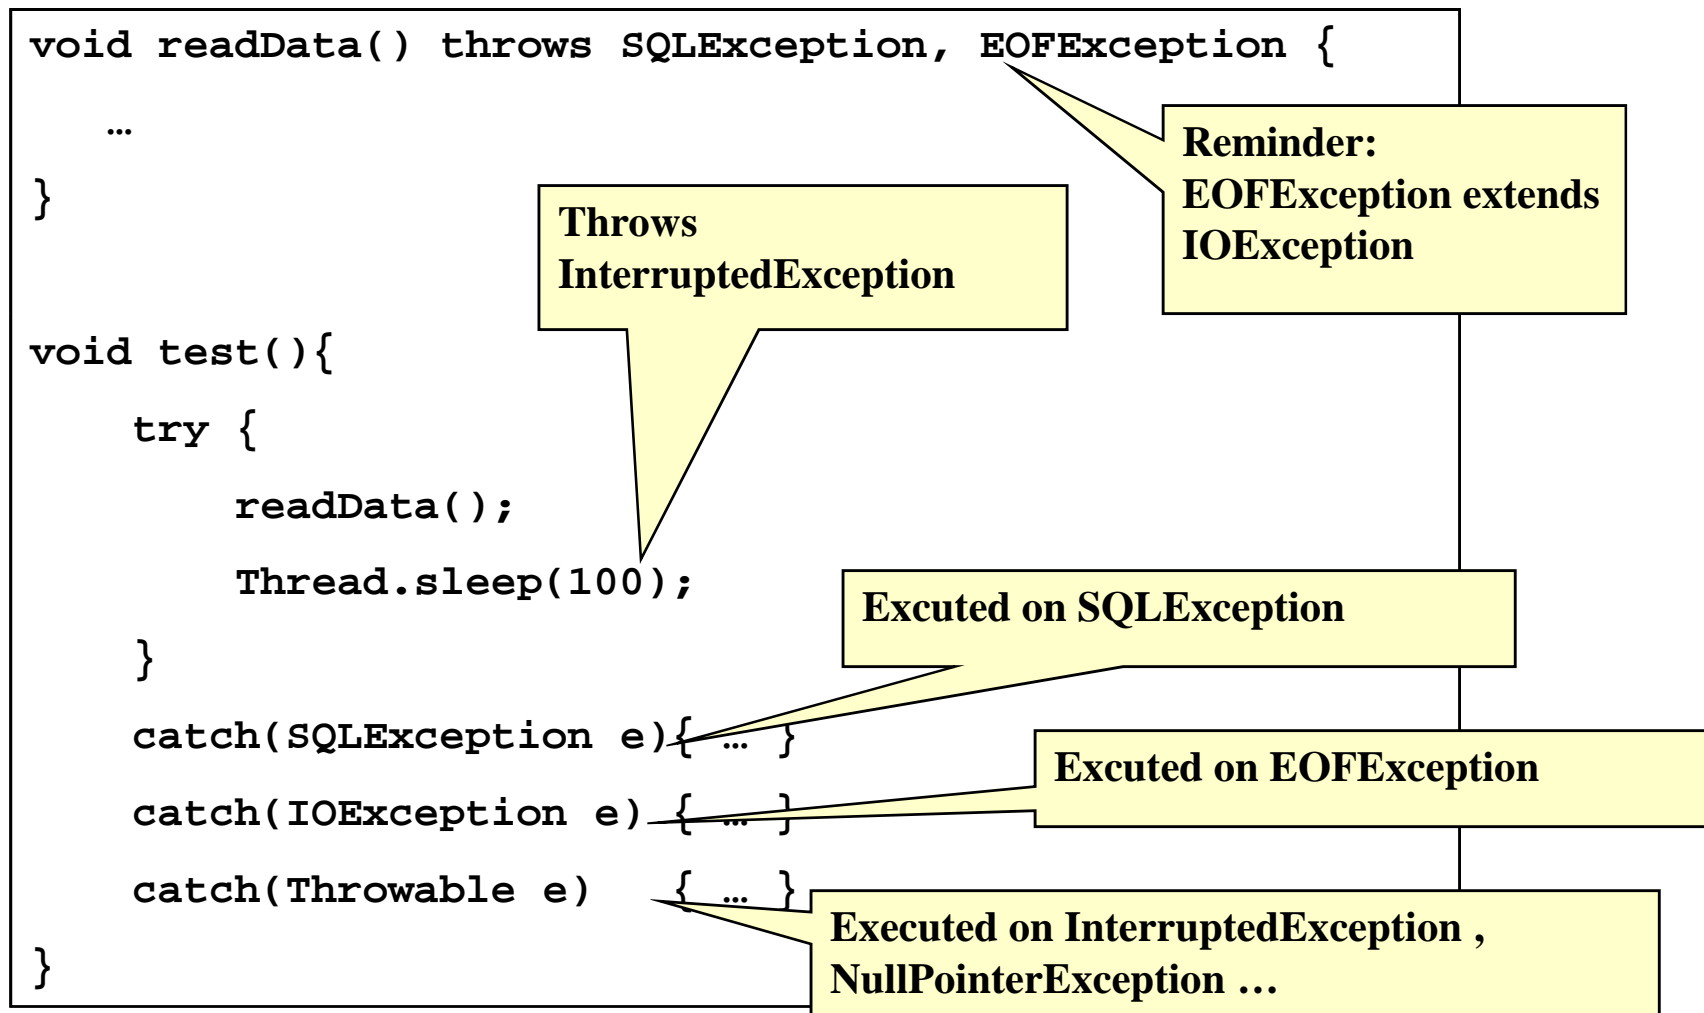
void readData() throws SQLException, EOFException {
…
}

Reminder: EOFException extends IOException

Throws InterruptedException

void test(){
try {
readData();
Thread.sleep(100);
}
catch(SQLException e){ … }
catch(IOException e) { … }
catch(Throwable e) { … }
}

Excuted on SQLException

Excuted on EOFException

Executed on InterruptedException , NullPointerException …